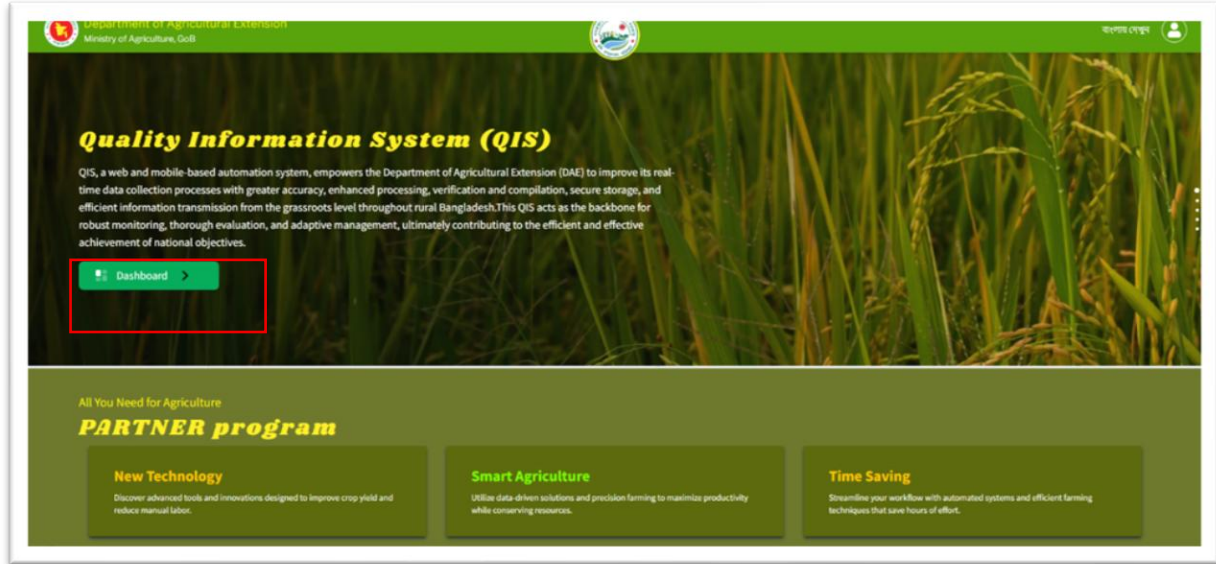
Department of Agricultural Extension
Ministry of Agriculture, GoB

বাংলায় দেখুন

Quality Information System (QIS)

QIS, a web and mobile-based automation system, empowers the Department of Agricultural Extension (DAE) to improve its real-time data collection processes with greater accuracy, enhanced processing, verification and compilation, secure storage, and efficient information transmission from the grassroots level throughout rural Bangladesh.This QIS acts as the backbone for robust monitoring, thorough evaluation, and adaptive management, ultimately contributing to the efficient and effective achievement of national objectives.

Dashboard >

All You Need for Agriculture

PARTNER program

New Technology
Discover advanced tools and innovations designed to improve crop yield and reduce manual labor.

Smart Agriculture
Utilize data-driven solutions and precision farming to maximize productivity while conserving resources.

Time Saving
Streamline your workflow with automated systems and efficient farming techniques that save hours of effort.